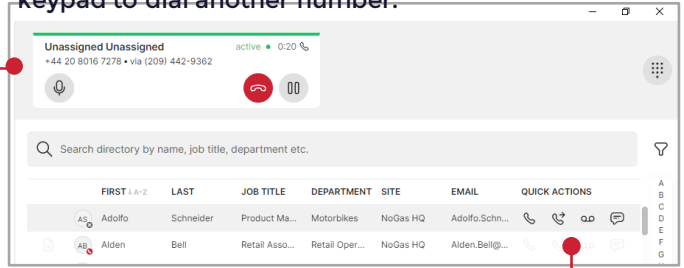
keypad to dial another number.

Unassigned Unassigned active 0:20
+44 20 8016 7278 • via (209) 442-9362

Search directory by name, job title, department etc.

| FIRST A-Z | LAST | JOB TITLE | DEPARTMENT | SITE | EMAIL | QUICK ACTIONS |
|---|---|---|---|---|---|---|
| AS Adolfo | Schneider | Product Ma... | Motorbikes | NoGas HQ | Adolfo.Schn... | |
| AB Alden | Bell | Retail Asso... | Retail Oper... | NoGas HQ | Alden.Bell@... | |

A
B
C
D
E
F
G